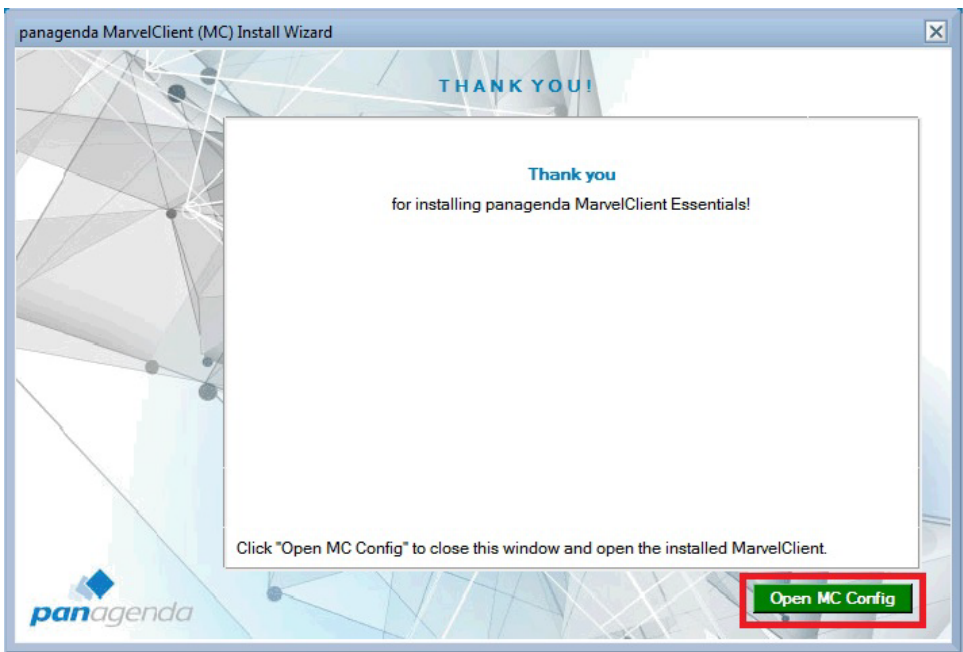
panagenda MarvelClient (MC) Install Wizard

THANK YOU!

Thank you

for installing panagenda MarvelClient Essentials!

Click "Open MC Config" to close this window and open the installed MarvelClient.

panagenda

Open MC Config